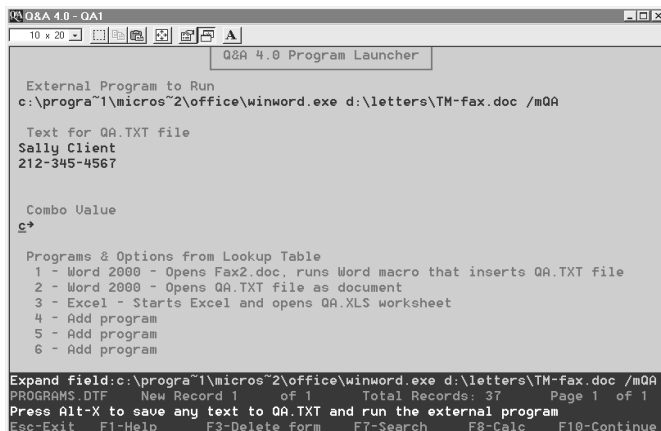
Q&A 4.0 - QA1

10 x 20

Q&A 4.0 Program Launcher

External Program to Run
c:\progra~1\micros~2\office\winword.exe d:\letters\TM-fax.doc /mQA

Text for QA.TXT file
Sally Client
212-345-4567

Combo Value
c→

Programs & Options from Lookup Table
1 - Word 2000 - Opens Fax2.doc, runs Word macro that inserts QA.TXT file
2 - Word 2000 - Opens QA.TXT file as document
3 - Excel - Starts Excel and opens QA.XLS worksheet
4 - Add program
5 - Add program
6 - Add program

Expand field:c:\progra~1\micros~2\office\winword.exe d:\letters\TM-fax.doc /mQA
PROGRAMS.DTF New Record 1 of 1 Total Records: 37 Page 1 of 1
Press Alt-X to save any text to QA.TXT and run the external program
Esc-Exit F1-Help F3-Delete form F7-Search F8-Calc F10-Continue